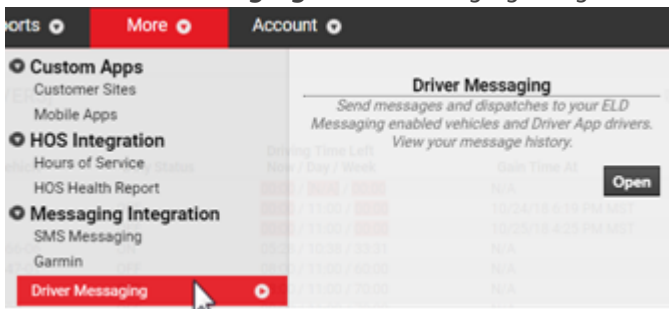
orts More Account

Custom Apps
Customer Sites
Mobile Apps
HOS Integration
Hours of Service
HOS Health Report
Messaging Integration
SMS Messaging
Garmin
Driver Messaging

Driver Messaging
Send messages and dispatches to your ELD Messaging enabled vehicles and Driver App drivers. View your message history.
Open

Driving Time Left
Now / Day / Week
Gain Time At
N/A
10/24/18 6:19 PM MST
10/25/18 4:29 PM MST
N/A
N/A
N/A
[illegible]